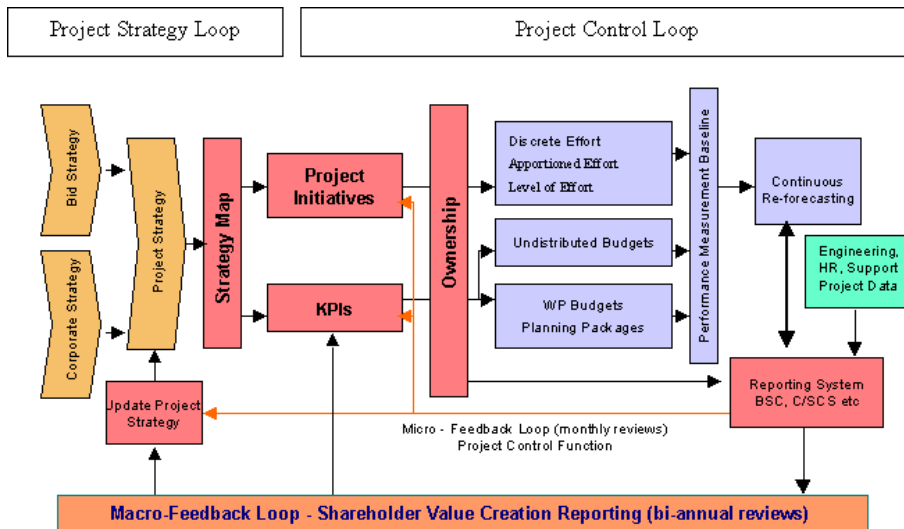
Project Strategy Loop

Project Control Loop

Bid Strategy

Corporate Strategy

Project Strategy

Strategy Map

Project Initiatives

KPIs

Ownership

Discrete Effort
Apportioned Effort
Level of Effort

Undistributed Budgets

WP Budgets
Planning Packages

Performance Measurement Baseline

Continuous Re-forecasting

Engineering, HR, Support Project Data

Reporting System BSC, C/SCS etc

Update Project Strategy

Micro - Feedback Loop (monthly reviews)
Project Control Function

Macro-Feedback Loop - Shareholder Value Creation Reporting (bi-annual reviews)